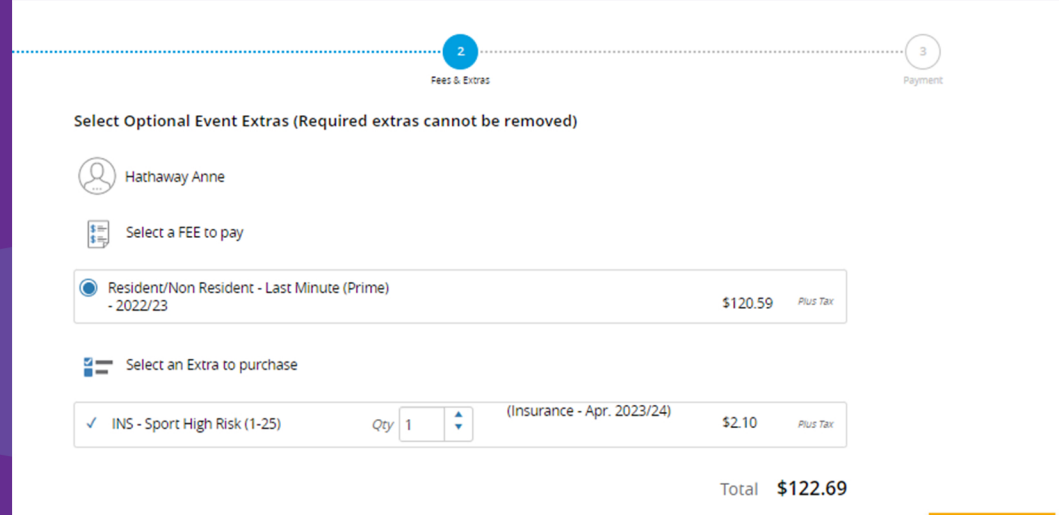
2
Fees & Extras

3
Payment

Select Optional Event Extras (Required extras cannot be removed)

Hathaway Anne

Select a FEE to pay

Resident/Non Resident - Last Minute (Prime) - 2022/23 $120.59 Plus Tax

Select an Extra to purchase

✓ INS - Sport High Risk (1-25) Qty 1 (Insurance - Apr. 2023/24) $2.10 Plus Tax

Total $122.69